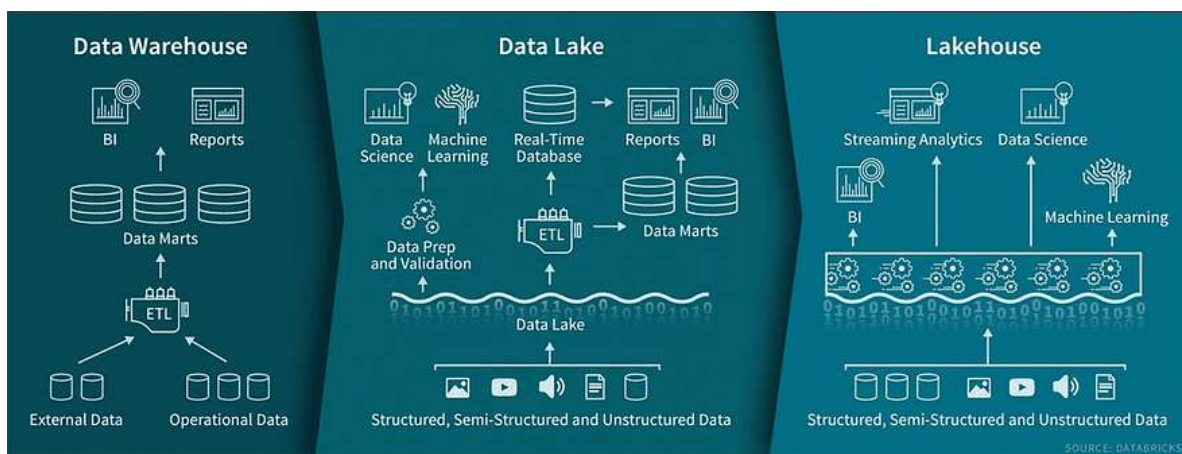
Data Warehouse

BI
Reports

Data Marts

ETL

External Data
Operational Data

Data Lake

Data Science
Machine Learning
Real-Time Database
Reports
BI

Data Prep and Validation
ETL
Data Marts

Data Lake

Structured, Semi-Structured and Unstructured Data

Lakehouse

Streaming Analytics
Data Science

BI
Machine Learning

Structured, Semi-Structured and Unstructured Data

SOURCE: DATABRICKS